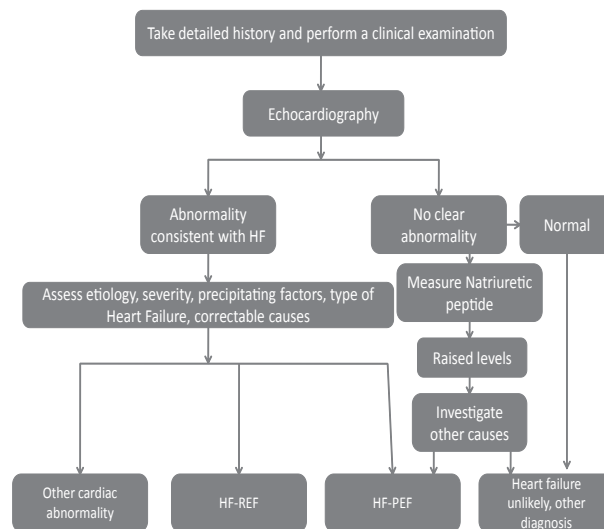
Take detailed history and perform a clinical examination

Echocardiography

Abnormality consistent with HF

No clear abnormality

Normal

Assess etiology, severity, precipitating factors, type of Heart Failure, correctable causes

Measure Natriuretic peptide

Raised levels

Investigate other causes

Other cardiac abnormality

HF-REF

HF-PEF

Heart failure unlikely, other diagnosis